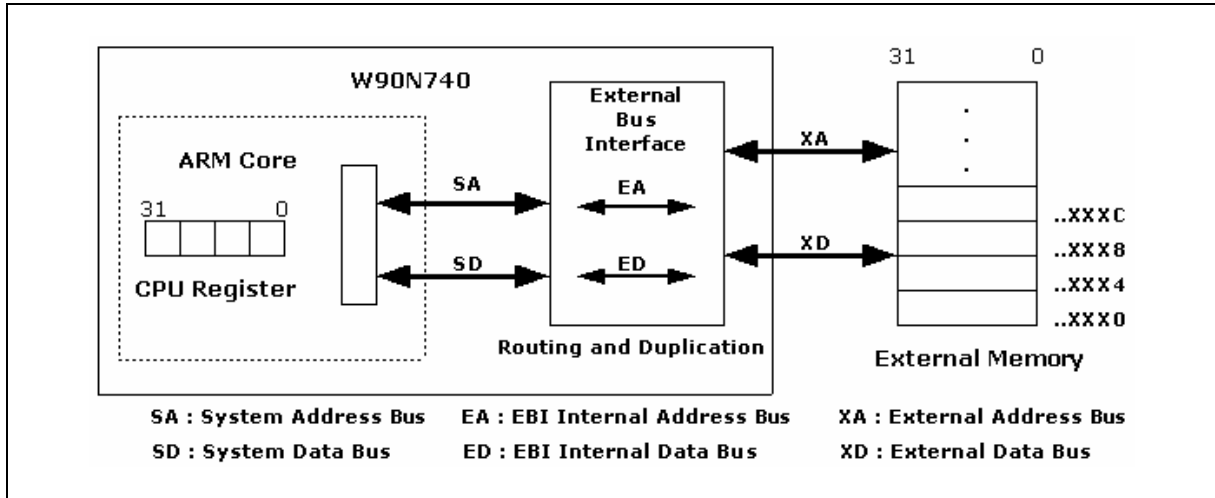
W90N740

ARM Core

31 0

CPU Register

SA

SD

External Bus Interface

EA

ED

Routing and Duplication

XA

XD

31 0

. . .

..XXXC

..XXX8

..XXX4

..XXX0

External Memory

SA : System Address Bus

SD : System Data Bus

EA : EBI Internal Address Bus

ED : EBI Internal Data Bus

XA : External Address Bus

XD : External Data Bus